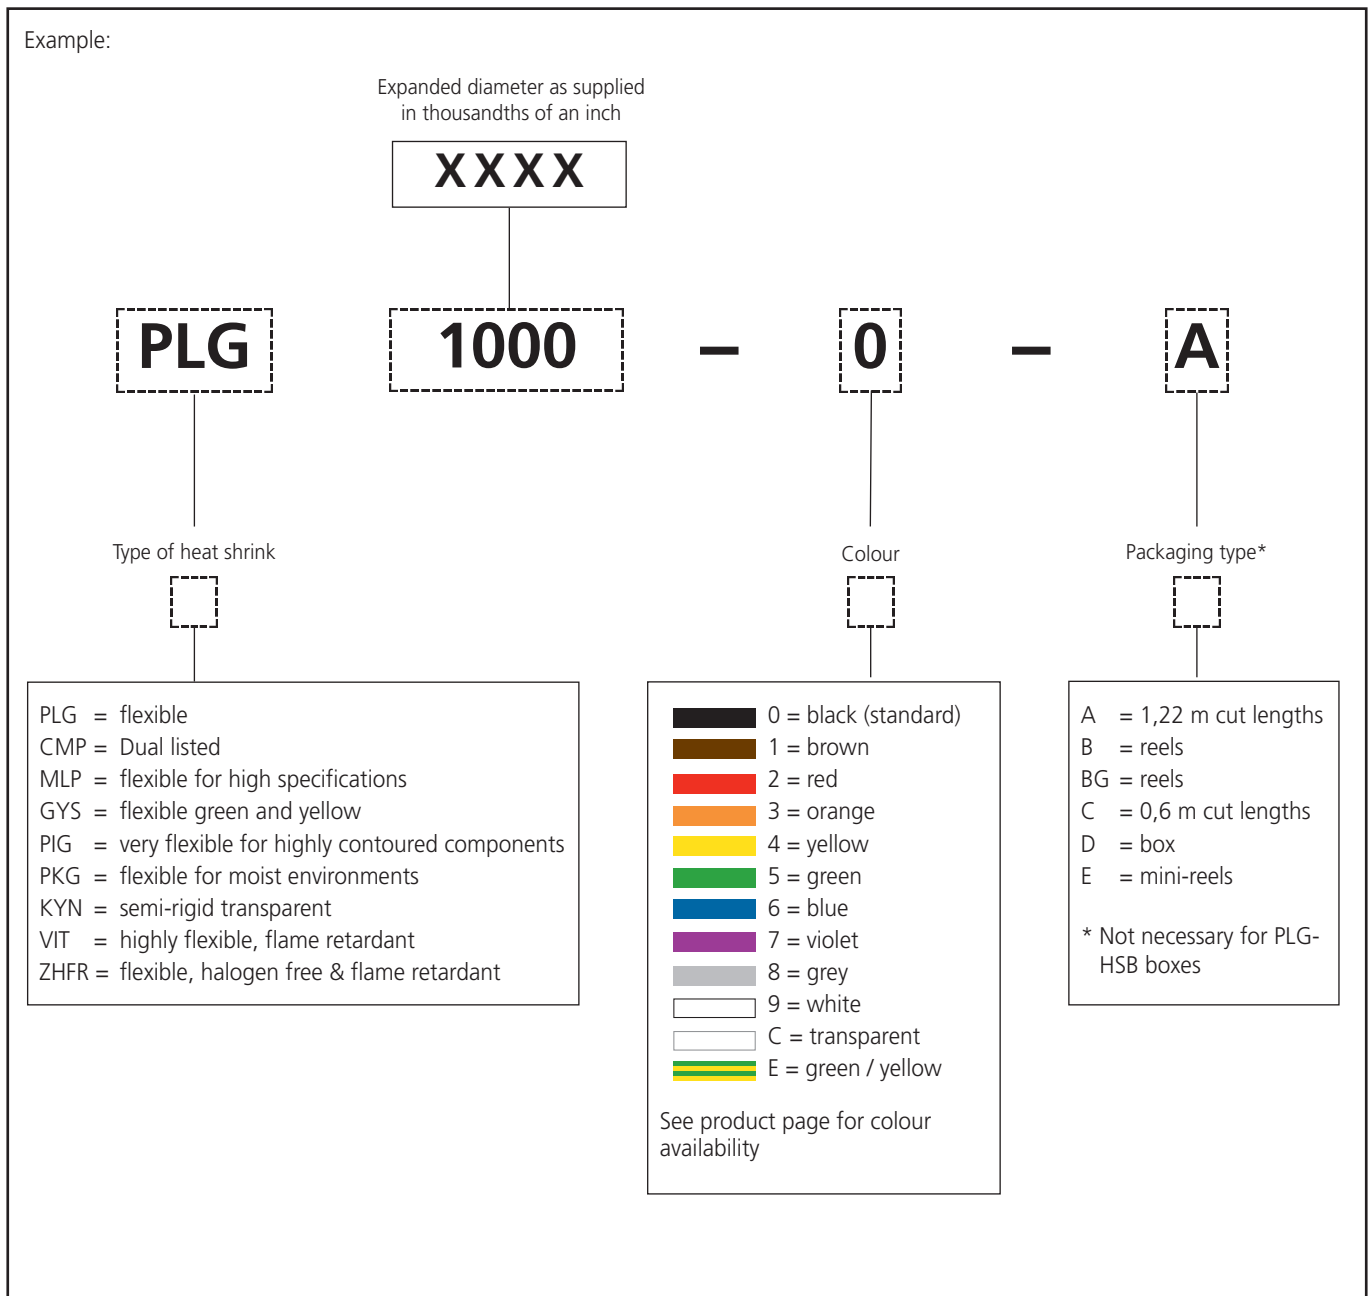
Example:

Expanded diameter as supplied in thousandths of an inch

XXXX

PLG 1000 – 0 – A

Type of heat shrink

Colour

Packaging type*

PLG = flexible
CMP = Dual listed
MLP = flexible for high specifications
GYS = flexible green and yellow
PIG = very flexible for highly contoured components
PKG = flexible for moist environments
KYN = semi-rigid transparent
VIT = highly flexible, flame retardant
ZHFR = flexible, halogen free & flame retardant

0 = black (standard)
1 = brown
2 = red
3 = orange
4 = yellow
5 = green
6 = blue
7 = violet
8 = grey
9 = white
C = transparent
E = green / yellow

See product page for colour availability

A = 1,22 m cut lengths
B = reels
BG = reels
C = 0,6 m cut lengths
D = box
E = mini-reels

* Not necessary for PLG-HSB boxes